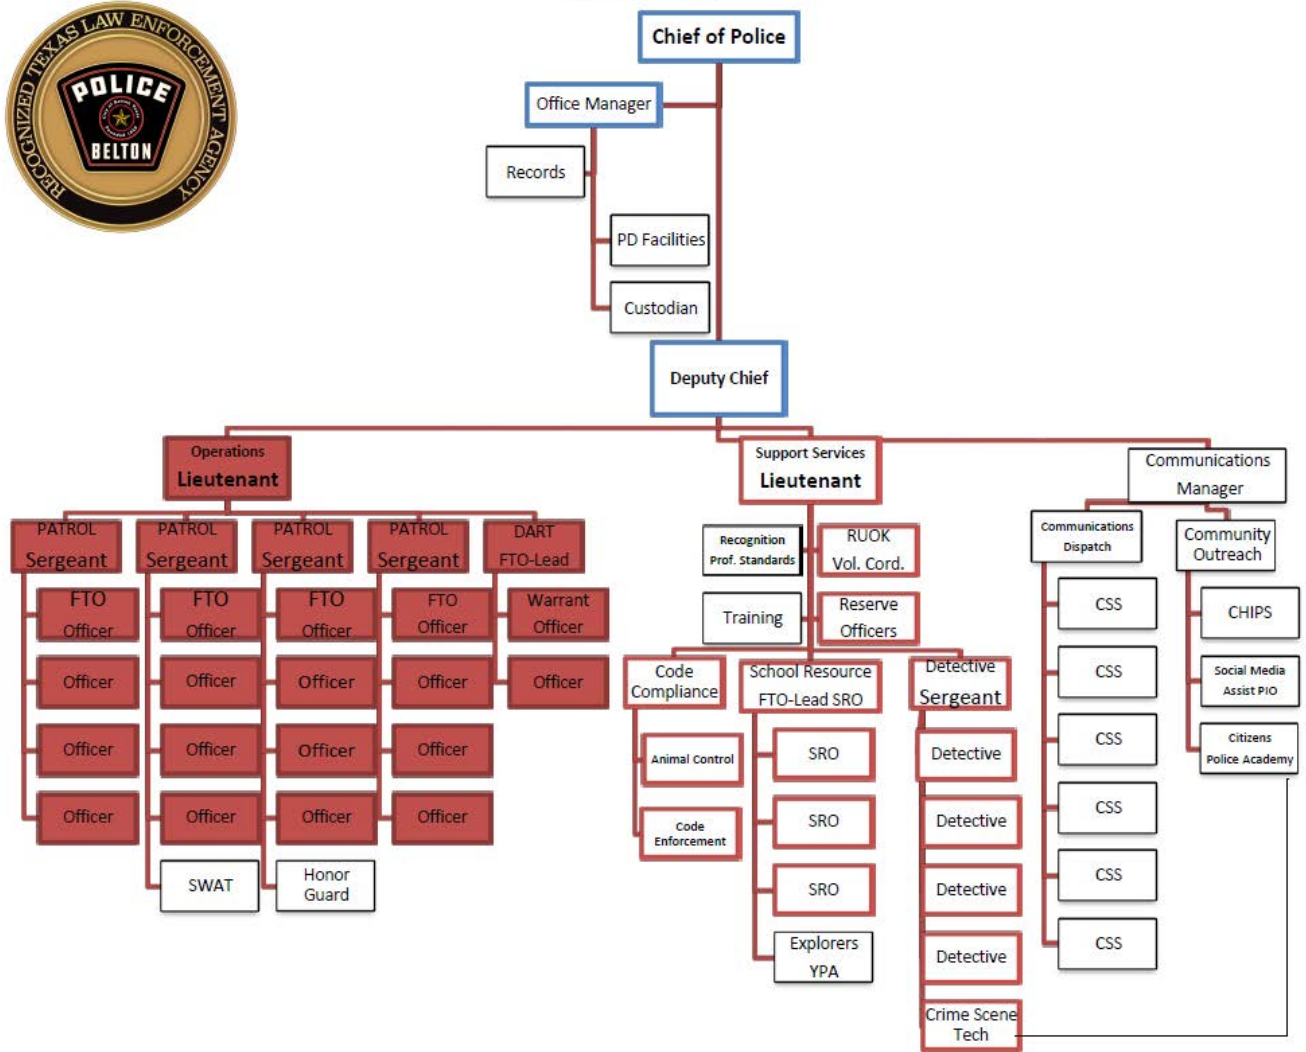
RECOGNIZED TEXAS LAW ENFORCEMENT AGENCY
POLICE
BELTON

Chief of Police

Office Manager

Records

PD Facilities

Custodian

Deputy Chief

Operations Lieutenant

PATROL Sergeant
FTO Officer
Officer
Officer
Officer

PATROL Sergeant
FTO Officer
Officer
Officer
Officer
SWAT

PATROL Sergeant
FTO Officer
Officer
Officer
Officer
Honor Guard

PATROL Sergeant
FTO Officer
Officer
Officer
Officer

DART FTO-Lead
Warrant Officer
Officer

Support Services Lieutenant

Recognition Prof. Standards

RUOK Vol. Cord.

Training

Reserve Officers

Code Compliance
Animal Control
Code Enforcement

School Resource FTO-Lead SRO
SRO
SRO
SRO
Explorers YPA

Detective Sergeant
Detective
Detective
Detective
Detective
Crime Scene Tech

Communications Manager

Communications Dispatch
CSS
CSS
CSS
CSS
CSS
CSS

Community Outreach
CHIPS
Social Media Assist PIO
Citizens Police Academy